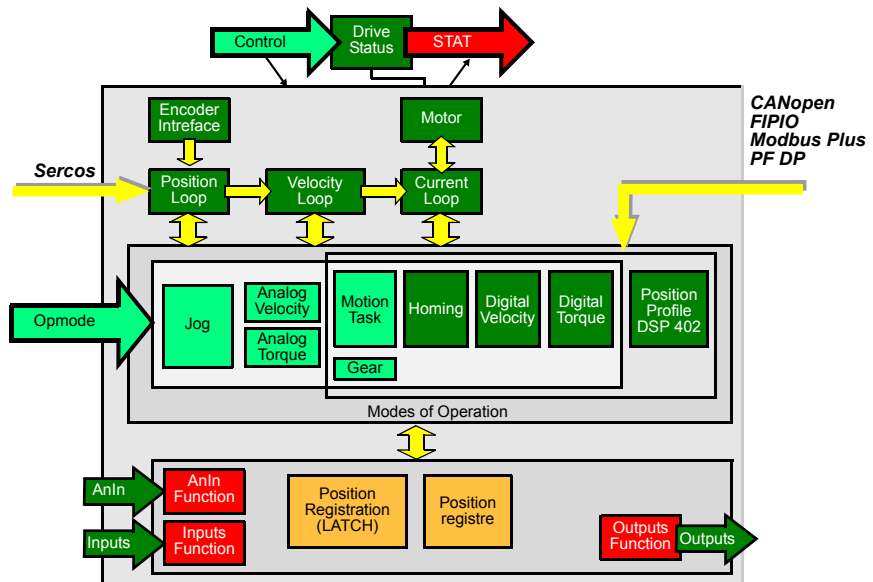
Control

Drive Status

STAT

CANopen
FIPIO
Modbus Plus
PF DP

Encoder Intreface

Motor

Sercos

Position Loop

Velocity Loop

Current Loop

Opmode

Jog

Analog Velocity

Analog Torque

Motion Task

Homing

Digital Velocity

Digital Torque

Position Profile DSP 402

Gear

Modes of Operation

AnIn

AnIn Function

Inputs

Inputs Function

Position Registration (LATCH)

Position registre

Outputs Function

Outputs